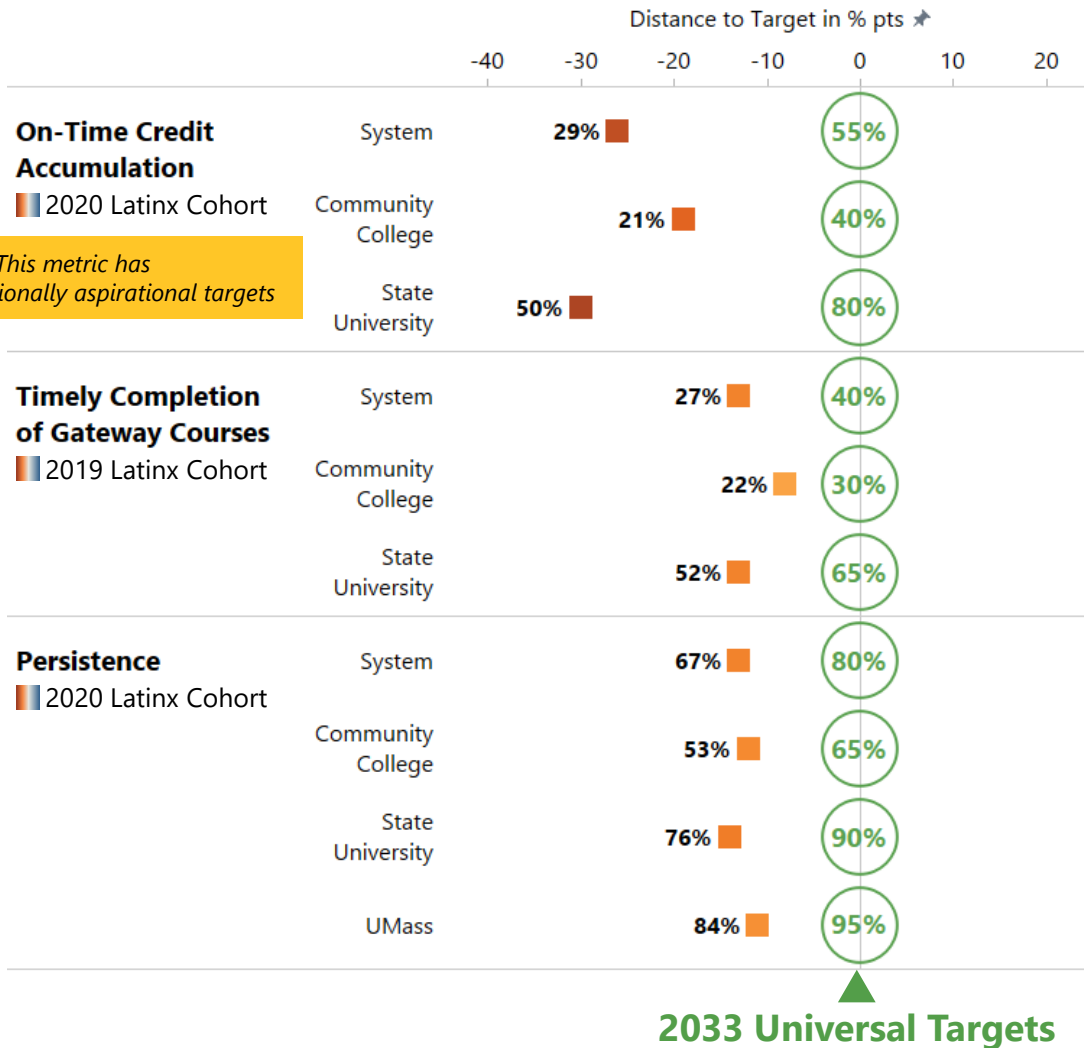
Distance to Target in % pts

-40 -30 -20 -10 0 10 20

On-Time Credit Accumulation
2020 Latinx Cohort

This metric has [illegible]ionally aspirational targets

System 29% 55%

Community College 21% 40%

State University 50% 80%

Timely Completion of Gateway Courses
2019 Latinx Cohort

System 27% 40%

Community College 22% 30%

State University 52% 65%

Persistence
2020 Latinx Cohort

System 67% 80%

Community College 53% 65%

State University 76% 90%

UMass 84% 95%

2033 Universal Targets